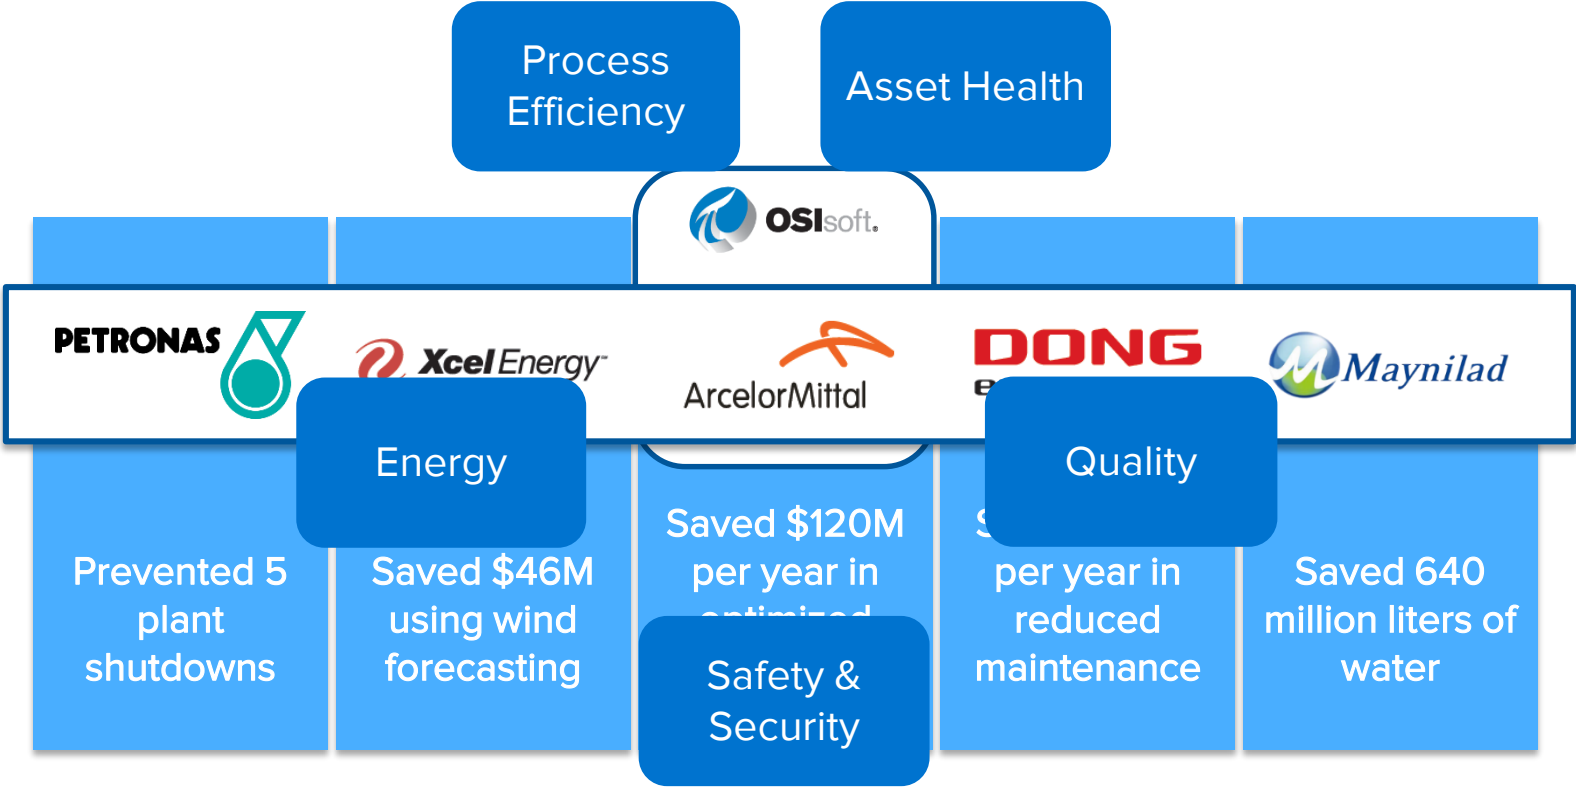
Process Efficiency

Asset Health

OSIsoft.

PETRONAS

Xcel Energy

ArcelorMittal

DONG

e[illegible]

Maynilad

Energy

Quality

Prevented 5 plant shutdowns

Saved $46M using wind forecasting

Saved $120M per year in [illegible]

S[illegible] per year in reduced maintenance

Saved 640 million liters of water

Safety & Security